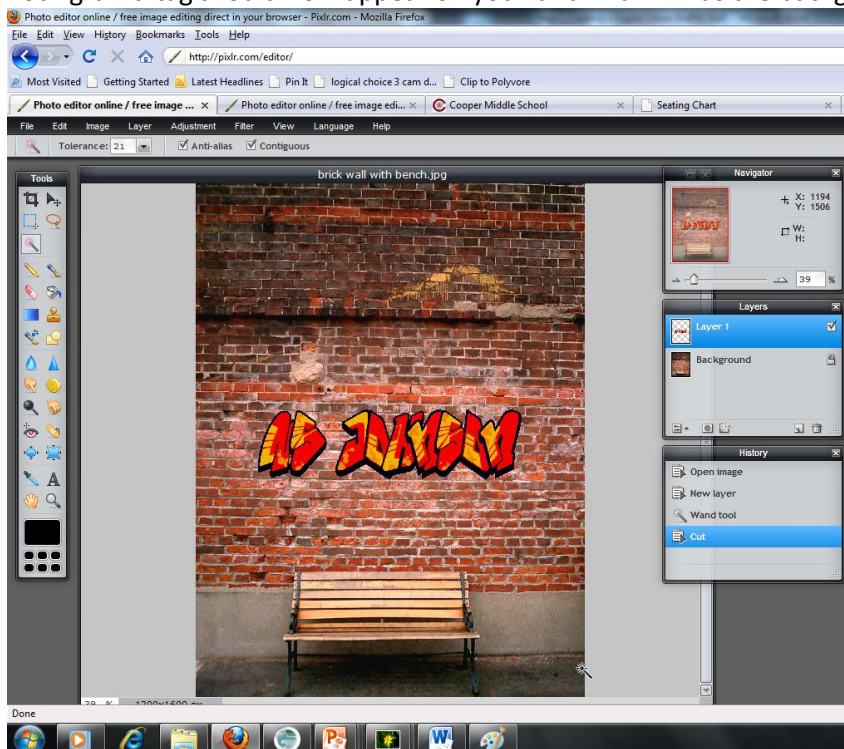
Photo editor online / free image editing direct in your browser - Pixlr.com - Mozilla Firefox
File Edit View History Bookmarks Tools Help
http://pixlr.com/editor/
Most Visited Getting Started Latest Headlines Pin It logical choice 3 cam d... Clip to Polyvore
Photo editor online / free image ... × Photo editor online / free image edi... × Cooper Middle School × Seating Chart ×
File Edit Image Layer Adjustment Filter View Language Help
Tolerance: 21 Anti-alias Contiguous
Tools
brick wall with bench.jpg
Navigator
X: 1194
Y: 1506
W:
H:
39 %
Layers
Layer 1
Background
History
Open image
New layer
Wand tool
Cut
39 % 1200x1600 px
Done